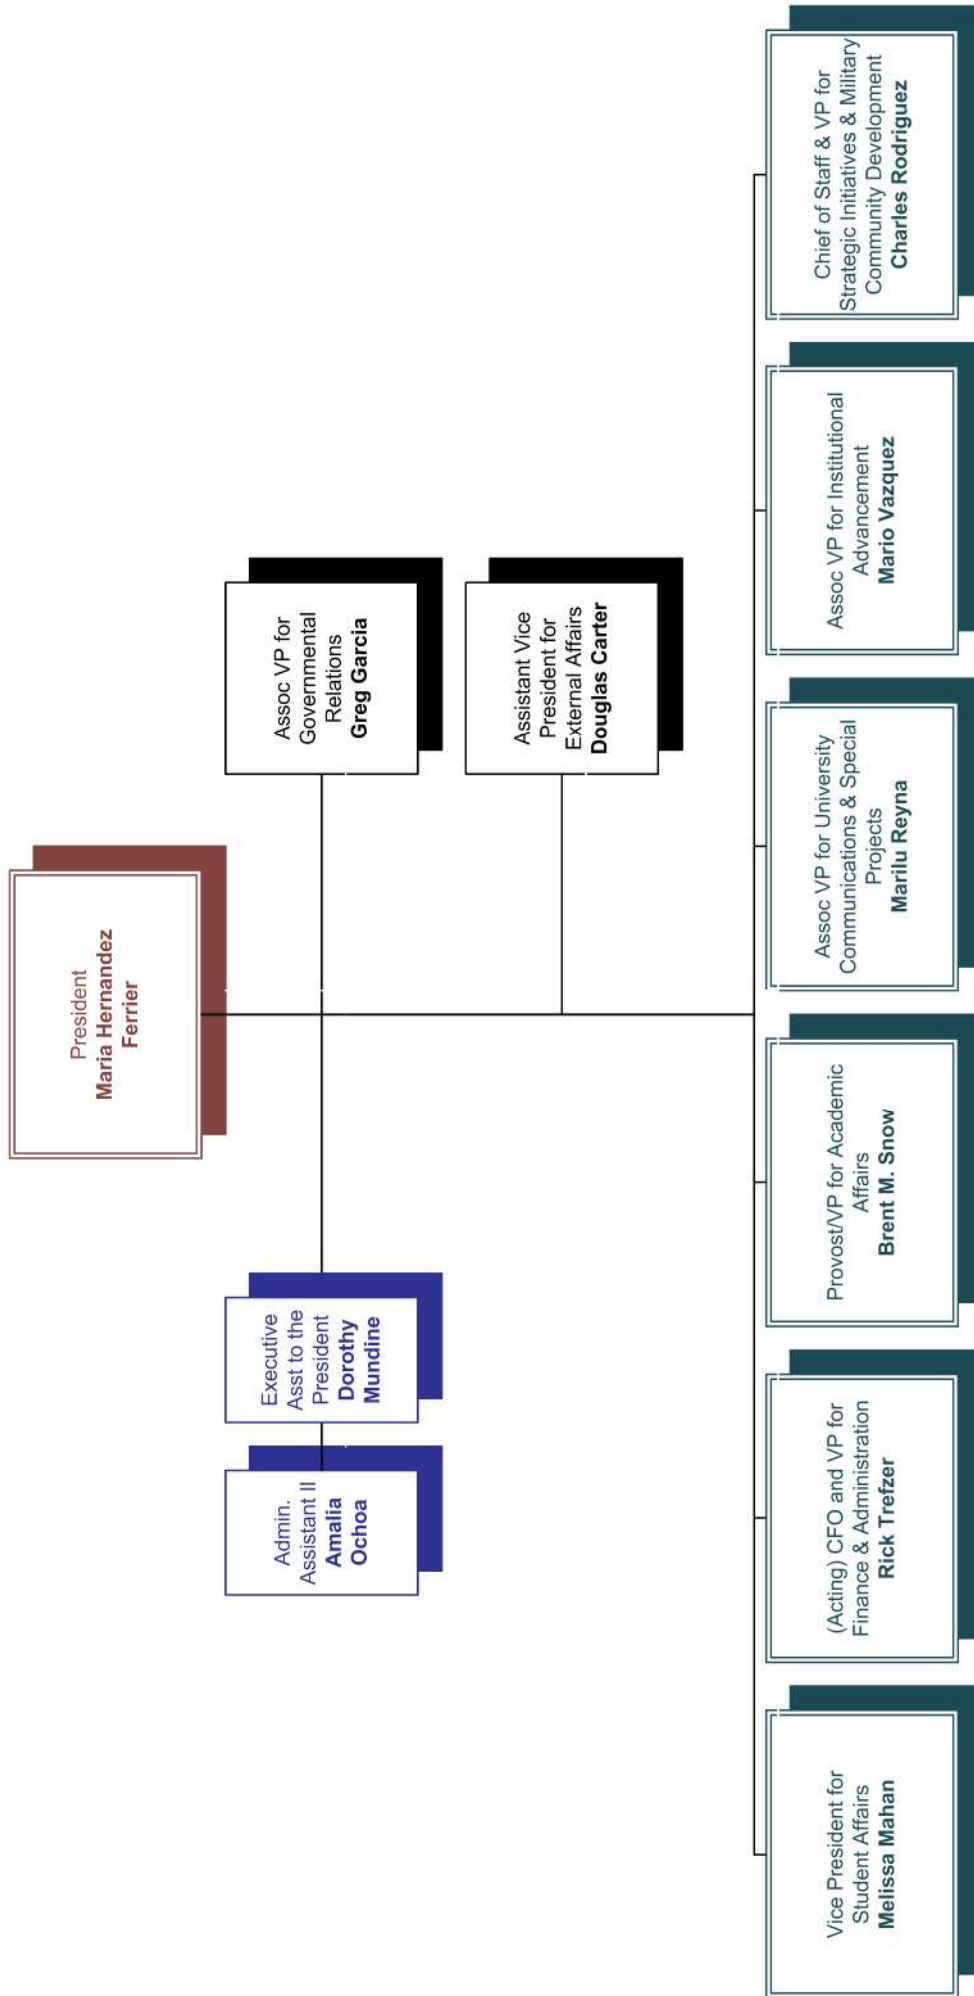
President
Maria Hernandez Ferrier

Assoc VP for Governmental Relations
Greg Garcia

Assistant Vice President for External Affairs
Douglas Carter

Executive Asst to the President
Dorothy Mundine

Admin. Assistant II
Amalia Ochoa

Chief of Staff & VP for Strategic Initiatives & Military Community Development
Charles Rodriguez

Assoc VP for Institutional Advancement
Mario Vazquez

Assoc VP for University Communications & Special Projects
Marilu Reyna

Provost/VP for Academic Affairs
Brent M. Snow

(Acting) CFO and VP for Finance & Administration
Rick Trefzer

Vice President for Student Affairs
Melissa Mahan